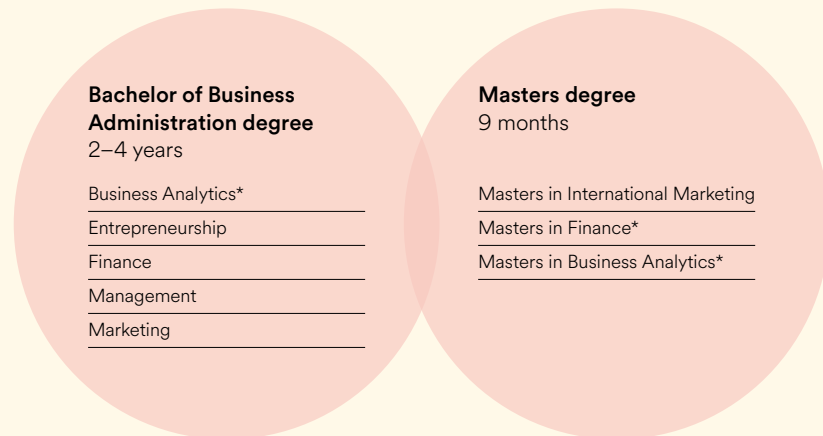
Bachelor of Business Administration degree
2–4 years

Business Analytics*

Entrepreneurship

Finance

Management

Marketing

Masters degree
9 months

Masters in International Marketing

Masters in Finance*

Masters in Business Analytics*